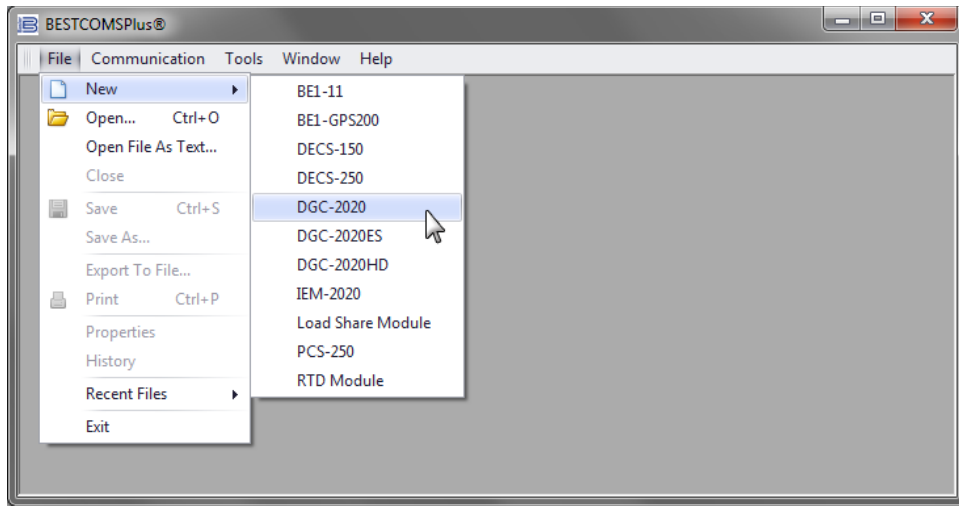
BESTCOMSPlus®

File Communication Tools Window Help

New
Open... Ctrl+O
Open File As Text...
Close
Save Ctrl+S
Save As...
Export To File...
Print Ctrl+P
Properties
History
Recent Files
Exit

BE1-11
BE1-GPS200
DECS-150
DECS-250
DGC-2020
DGC-2020ES
DGC-2020HD
IEM-2020
Load Share Module
PCS-250
RTD Module